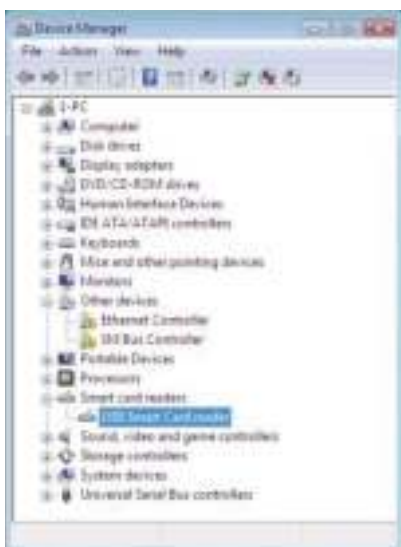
Device Manager
File Action View Help
I-PC
Computer
Disk drives
Display adapters
DVD/CD-ROM drives
Human Interface Devices
IDE ATA/ATAPI controllers
Keyboards
Mice and other pointing devices
Monitors
Other devices
Ethernet Controller
SM Bus Controller
Portable Devices
Processors
Smart card readers
USB Smart Card reader
Sound, video and game controllers
Storage controllers
System devices
Universal Serial Bus controllers